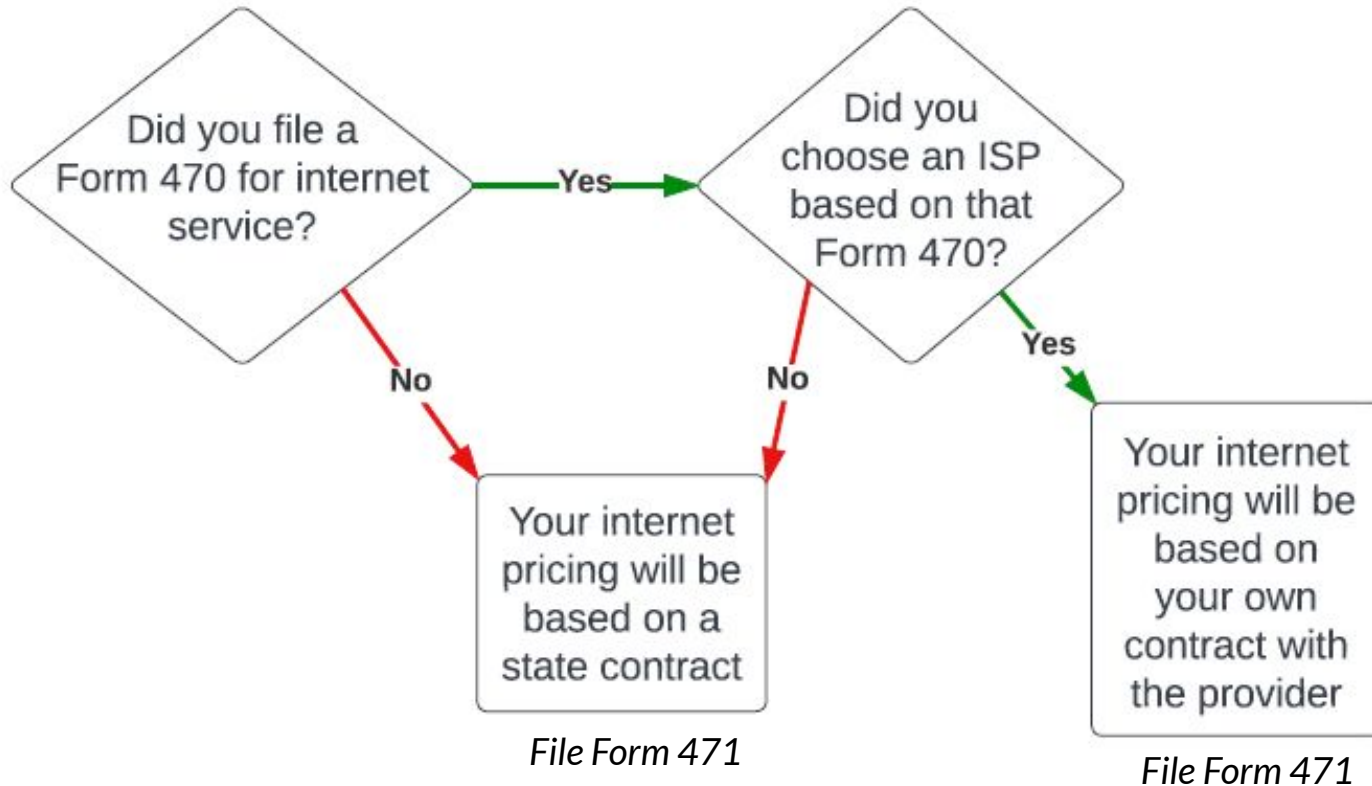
Did you file a Form 470 for internet service?

Yes

Did you choose an ISP based on that Form 470?

No

No

Yes

Your internet pricing will be based on a state contract

File Form 471

Your internet pricing will be based on your own contract with the provider

File Form 471